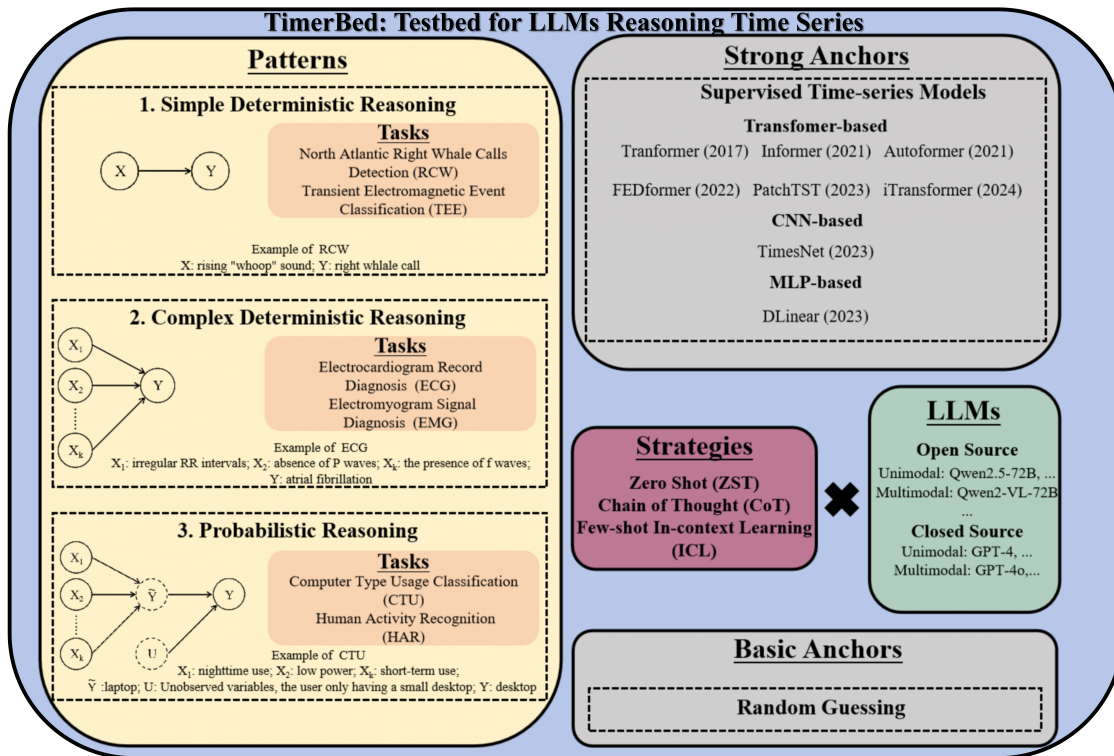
TimerBed: Testbed for LLMs Reasoning Time Series

Patterns

1. Simple Deterministic Reasoning

X

Y

Tasks
North Atlantic Right Whale Calls Detection (RCW)
Transient Electromagnetic Event Classification (TEE)

Example of RCW
X: rising "whoop" sound; Y: right whlale call

2. Complex Deterministic Reasoning

$X_1$
$X_2$
$X_k$
Y

Tasks
Electrocardiogram Record Diagnosis (ECG)
Electromyogram Signal Diagnosis (EMG)

Example of ECG
$X_1$: irregular RR intervals; $X_2$: absence of P waves; $X_k$: the presence of f waves; Y: atrial fibrillation

3. Probabilistic Reasoning

$X_1$
$X_2$
$X_k$
$\widetilde{Y}$
U
Y

Tasks
Computer Type Usage Classification (CTU)
Human Activity Recognition (HAR)

Example of CTU
$X_1$: nighttime use; $X_2$: low power; $X_k$: short-term use;
$\widetilde{Y}$ :laptop; U: Unobserved variables, the user only having a small desktop; Y: desktop

Strong Anchors

Supervised Time-series Models

Transfomer-based
Tranformer (2017) Informer (2021) Autoformer (2021)
FEDformer (2022) PatchTST (2023) iTransformer (2024)

CNN-based
TimesNet (2023)

MLP-based
DLinear (2023)

Strategies
Zero Shot (ZST)
Chain of Thought (CoT)
Few-shot In-context Learning (ICL)

LLMs
Open Source
Unimodal: Qwen2.5-72B, ...
Multimodal: Qwen2-VL-72B
...
Closed Source
Unimodal: GPT-4, ...
Multimodal: GPT-4o,...

Basic Anchors

Random Guessing